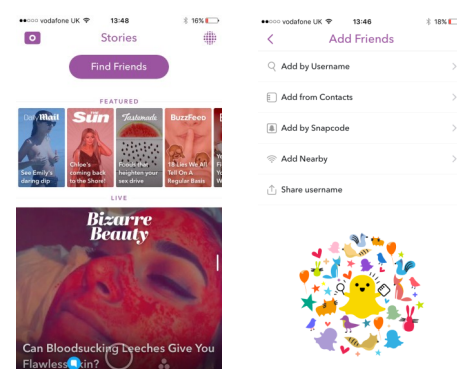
●●○○○ vodafone UK 13:48 16%

Stories

Find Friends

FEATURED

Daily Mail
See Emily's daring dip

The Sun
Chloe's coming back to the Shore!

Tastemade
Foods that heighten your sex drive

BuzzFeed
18 Lies We All Tell On A Regular Basis

Y
Yo
Th

LIVE

Bizarre Beauty

Can Bloodsucking Leeches Give You Flawless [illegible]kin?

●●○○○ vodafone UK 13:46 18%

Add Friends

Add by Username

Add from Contacts

Add by Snapcode

Add Nearby

Share username